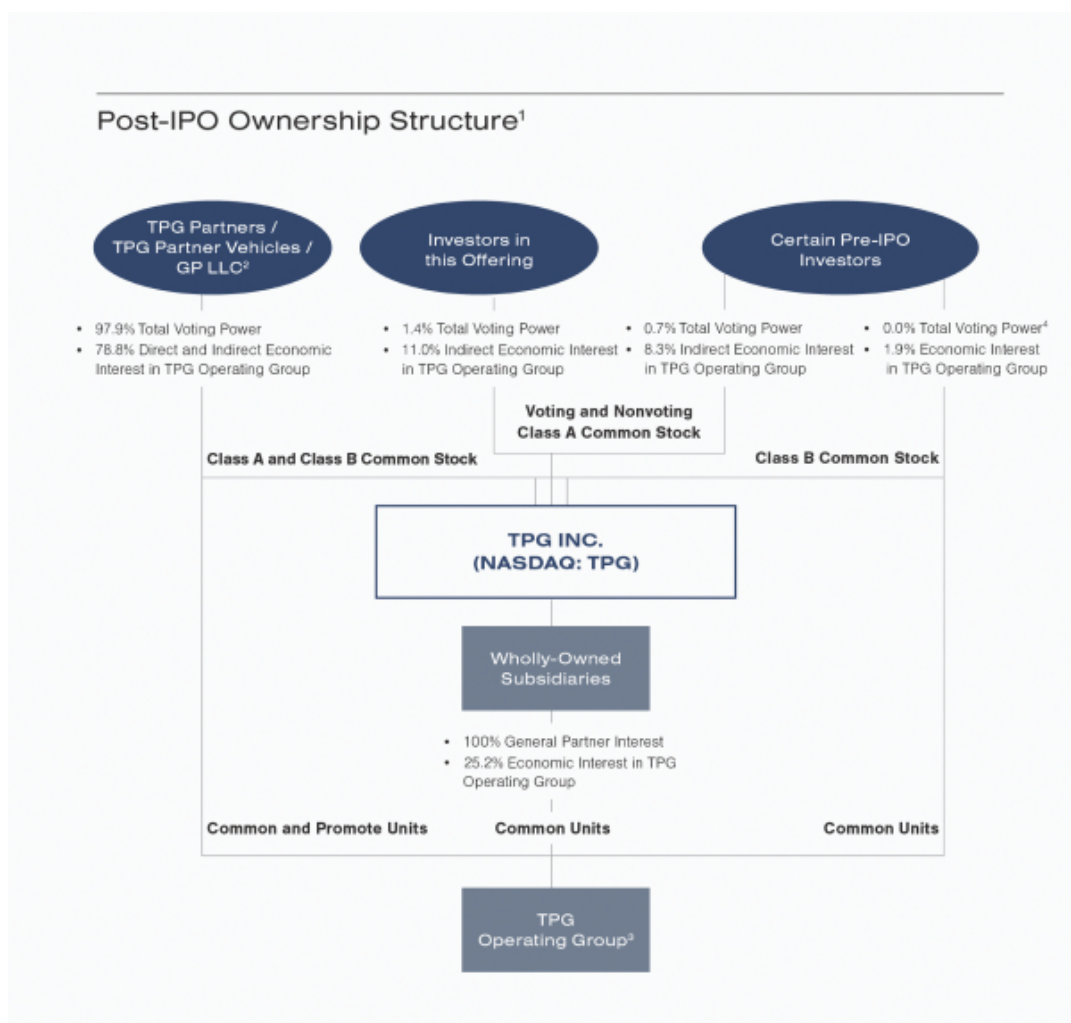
Post-IPO Ownership Structure$^1$

TPG Partners / TPG Partner Vehicles / GP LLC$^2$

Investors in this Offering

Certain Pre-IPO Investors

• 97.9% Total Voting Power
• 78.8% Direct and Indirect Economic Interest in TPG Operating Group

• 1.4% Total Voting Power
• 11.0% Indirect Economic Interest in TPG Operating Group

• 0.7% Total Voting Power
• 8.3% Indirect Economic Interest in TPG Operating Group

• 0.0% Total Voting Power$^4$
• 1.9% Economic Interest in TPG Operating Group

Voting and Nonvoting Class A Common Stock

Class A and Class B Common Stock

Class B Common Stock

TPG INC. (NASDAQ: TPG)

Wholly-Owned Subsidiaries

• 100% General Partner Interest
• 25.2% Economic Interest in TPG Operating Group

Common and Promote Units

Common Units

Common Units

TPG Operating Group$^3$